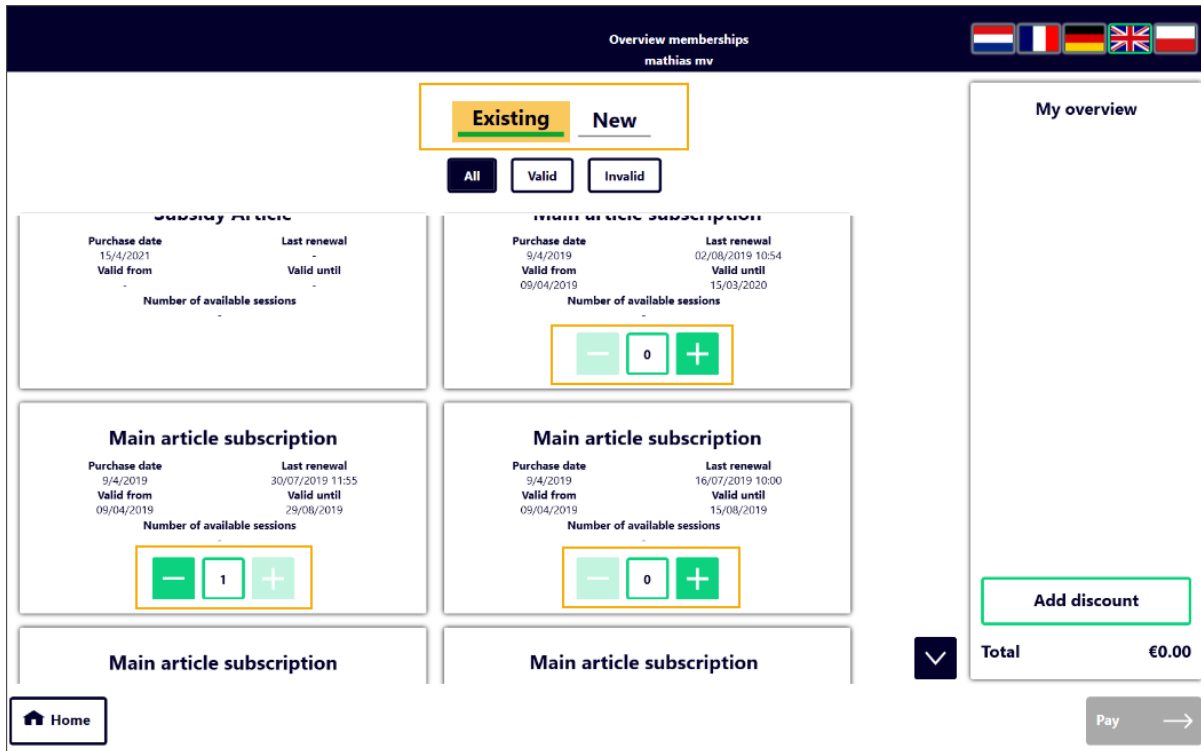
Overview memberships
mathias mv

Existing New

All Valid Invalid

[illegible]

Purchase date
15/4/2021
Last renewal
-
Valid from
-
Valid until
-
Number of available sessions
-

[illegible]

Purchase date
9/4/2019
Last renewal
02/08/2019 10:54
Valid from
09/04/2019
Valid until
15/03/2020
Number of available sessions
-

0

Main article subscription

Purchase date
9/4/2019
Last renewal
30/07/2019 11:55
Valid from
09/04/2019
Valid until
29/08/2019
Number of available sessions
-

1

Main article subscription

Purchase date
9/4/2019
Last renewal
16/07/2019 10:00
Valid from
09/04/2019
Valid until
15/08/2019
Number of available sessions
-

0

Main article subscription

Main article subscription

My overview

Add discount

Total €0.00

Home

Pay